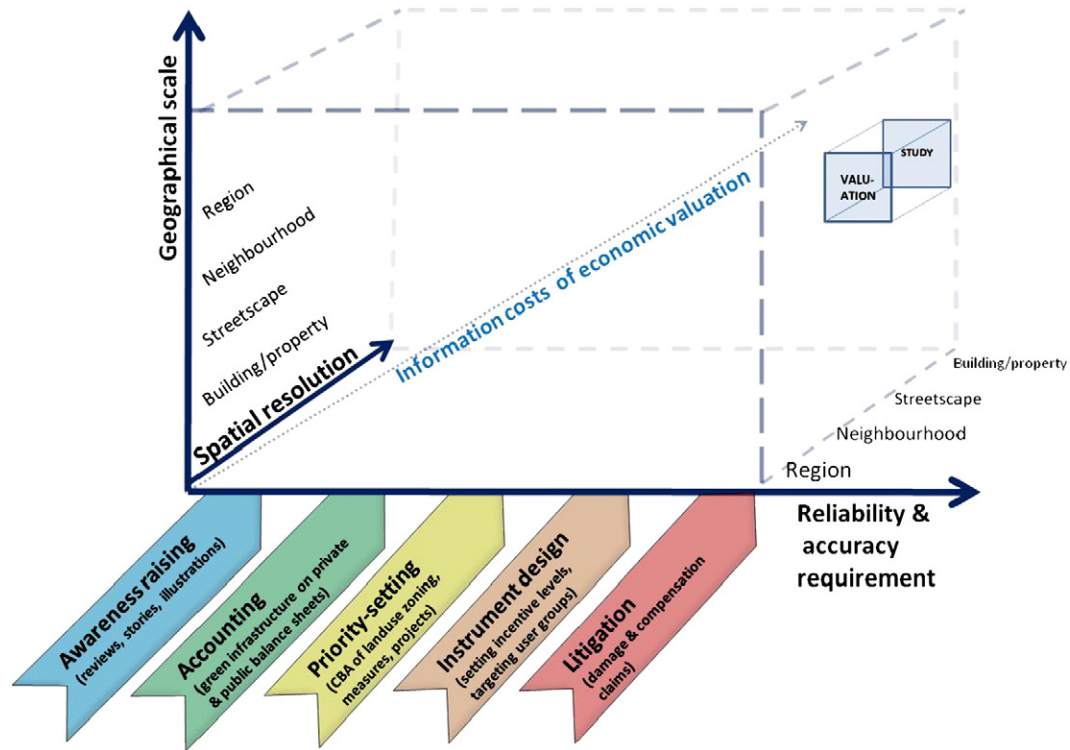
Geographical scale

Region

Neighbourhood

Streetscape

Building/property

Spatial resolution

Information costs of economic valuation

STUDY

VALU-ATION

Building/property

Streetscape

Neighbourhood

Region

Reliability & accuracy requirement

Awareness raising (reviews, stories, illustrations)

Accounting (green infrastructure on private & public balance sheets)

Priority-setting (CBA of landuse zoning, measures, projects)

Instrument design (setting incentive levels, targeting user groups)

Litigation (damage & compensation claims)